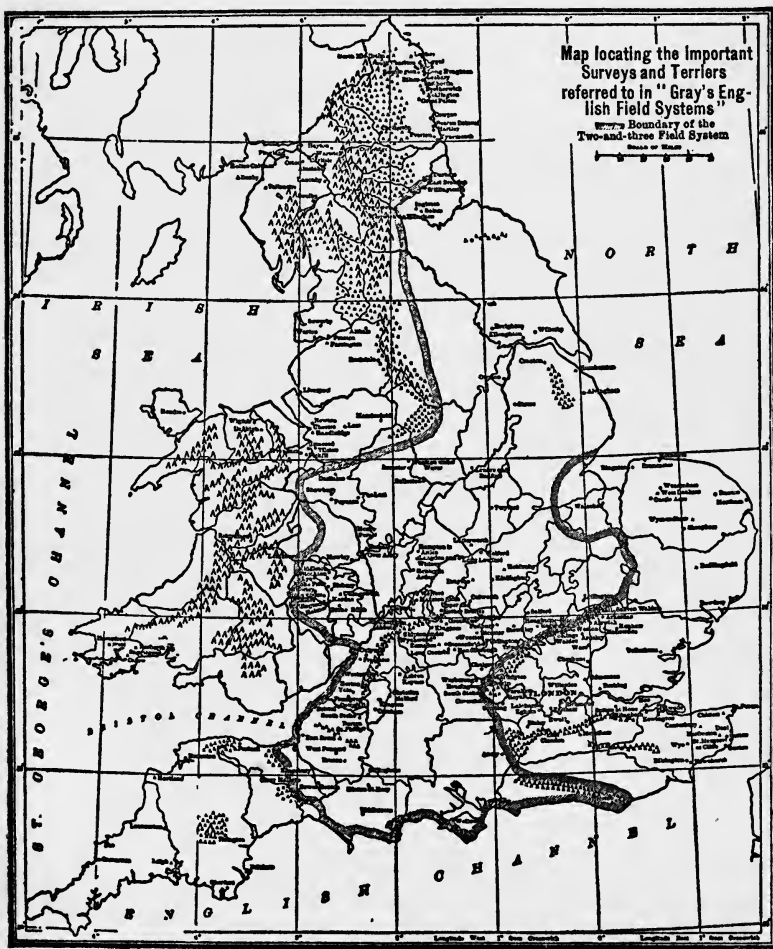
Map locating the Important Surveys and Terriers referred to in "Gray's English Field Systems"

Boundary of the Two-and-three Field System

Scale of Miles

N O R T H

S E A

I R I S H

S E A

ST. GEORGE'S CHANNEL

BRISTOL CHANNEL

E N G L I S H

C H A N N E L

LONDON

Longitude West from Greenwich

Longitude East from Greenwich